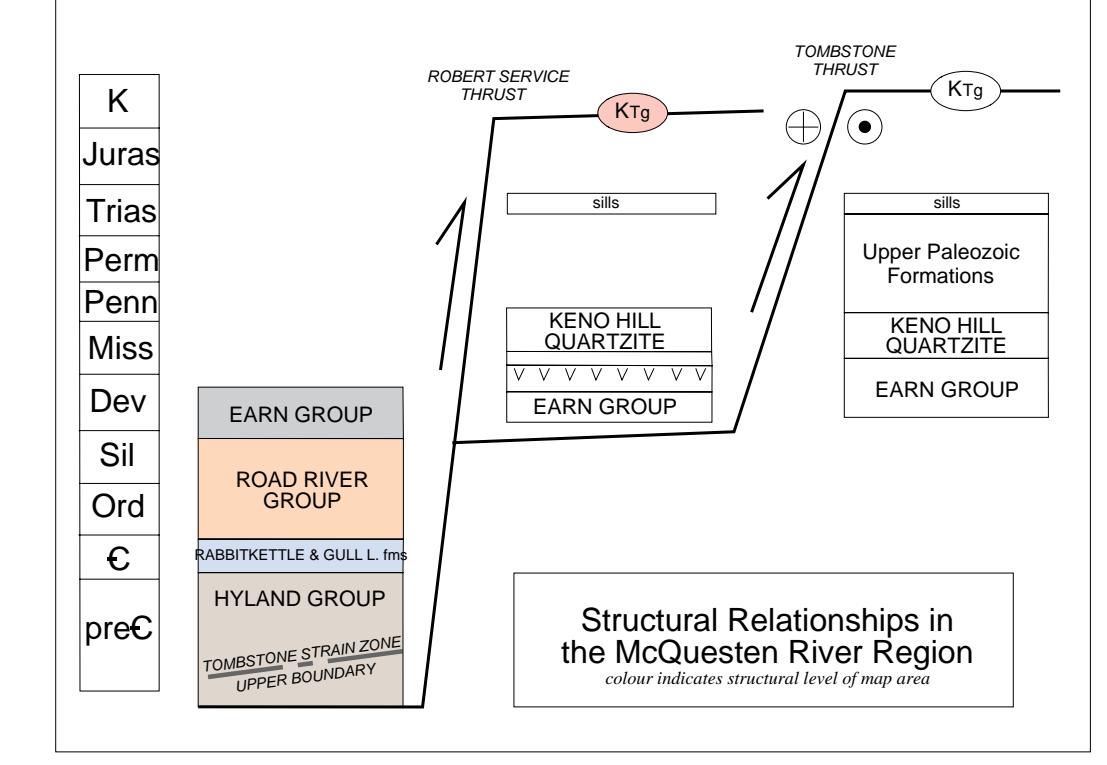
K
Juras
Trias
Perm
Penn
Miss
Dev
Sil
Ord
Є
preЄ

ROBERT SERVICE THRUST
KTg
TOMBSTONE THRUST
KTg

sills
sills
Upper Paleozoic Formations
KENO HILL QUARTZITE
V V V V V V V V V
EARN GROUP
KENO HILL QUARTZITE
EARN GROUP

EARN GROUP
ROAD RIVER GROUP
RABBITKETTLE & GULL L. fms
HYLAND GROUP
TOMBSTONE STRAIN ZONE
UPPER BOUNDARY

Structural Relationships in the McQuesten River Region
colour indicates structural level of map area